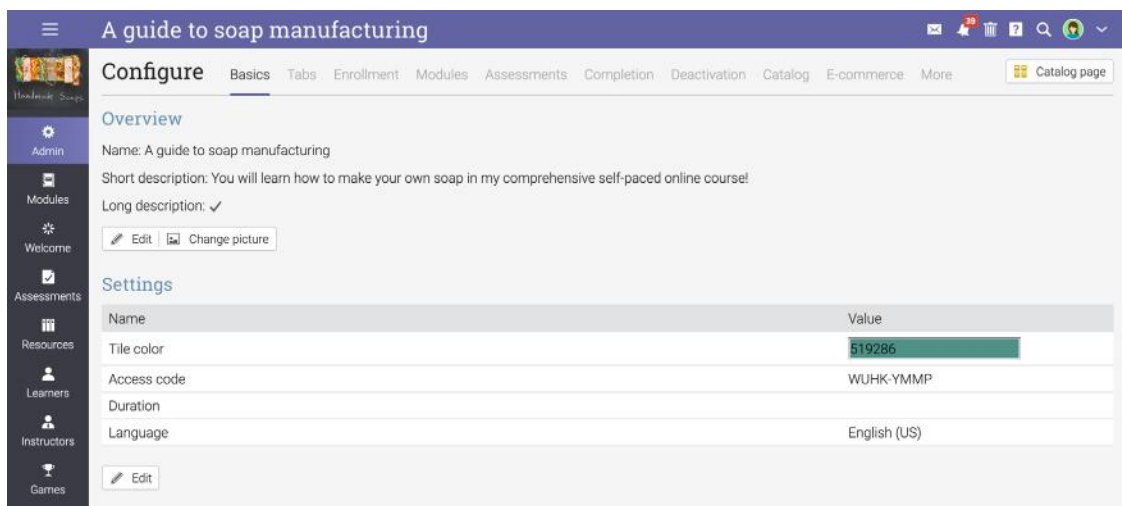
A guide to soap manufacturing

39

Handmade Soaps

Admin
Modules
Welcome
Assessments
Resources
Learners
Instructors
Games

Configure Basics Tabs Enrollment Modules Assessments Completion Deactivation Catalog E-commerce More

Catalog page

Overview

Name: A guide to soap manufacturing

Short description: You will learn how to make your own soap in my comprehensive self-paced online course!

Long description: ✓

Edit | Change picture

Settings

| Name | Value |
|---|---|
| Tile color | 519286 |
| Access code | WUHK-YMMP |
| Duration | |
| Language | English (US) |

Edit